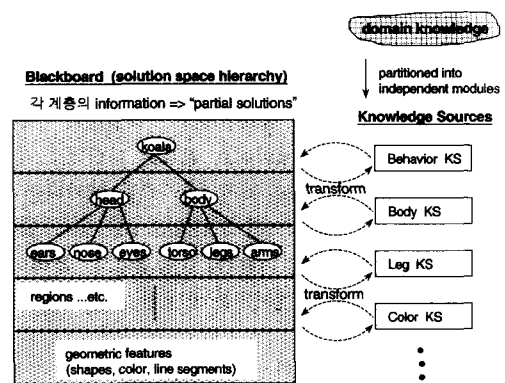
domain knowledge

Blackboard (solution space hierarchy)

partitioned into independent modules

각 계층의 information => "partial solutions"

Knowledge Sources

koala

head

body

ears

nose

eyes

torso

legs

arms

regions ...etc.

geometric features (shapes, color, line segments)

Behavior KS

transform

Body KS

Leg KS

transform

Color KS